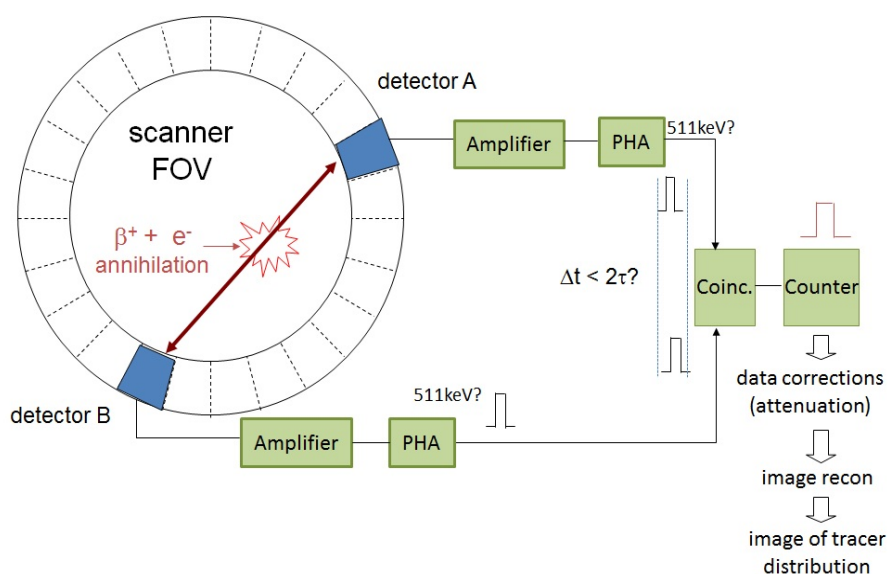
detector A

scanner FOV

$\beta^+$ + $e^-$
annihilation

Amplifier

PHA

511keV?

$\Delta t < 2\tau$?

Coinc.

Counter

detector B

511keV?

Amplifier

PHA

data corrections (attenuation)

image recon

image of tracer distribution